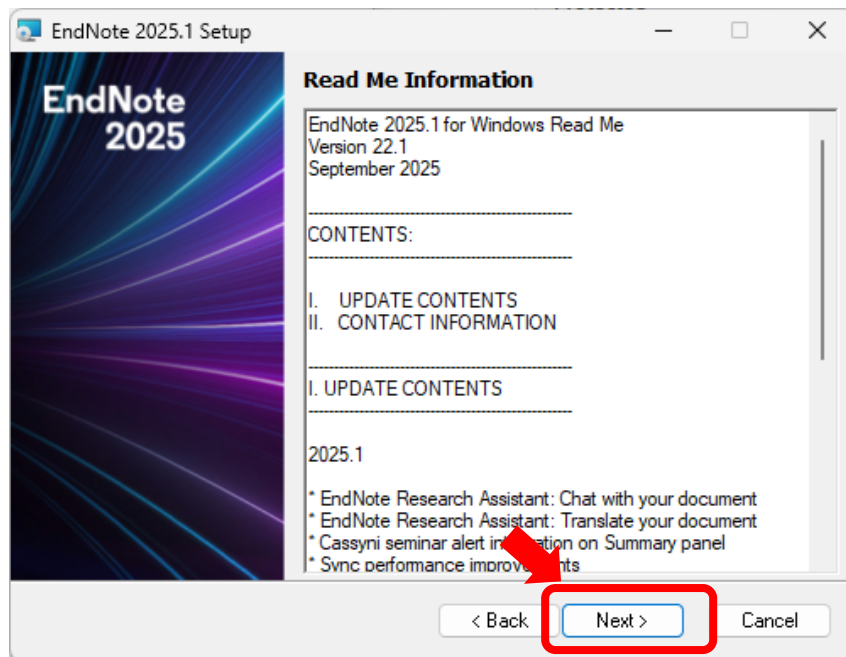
EndNote 2025.1 Setup

EndNote 2025

Read Me Information

EndNote 2025.1 for Windows Read Me
Version 22.1
September 2025

--------------------------------------------
CONTENTS:
--------------------------------------------

I. UPDATE CONTENTS
II. CONTACT INFORMATION

--------------------------------------------
I. UPDATE CONTENTS
--------------------------------------------

2025.1

* EndNote Research Assistant: Chat with your document
* EndNote Research Assistant: Translate your document
* Cassyni seminar alert in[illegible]tion on Summary panel
* Sync performance improve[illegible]nts

< Back
Next >
Cancel